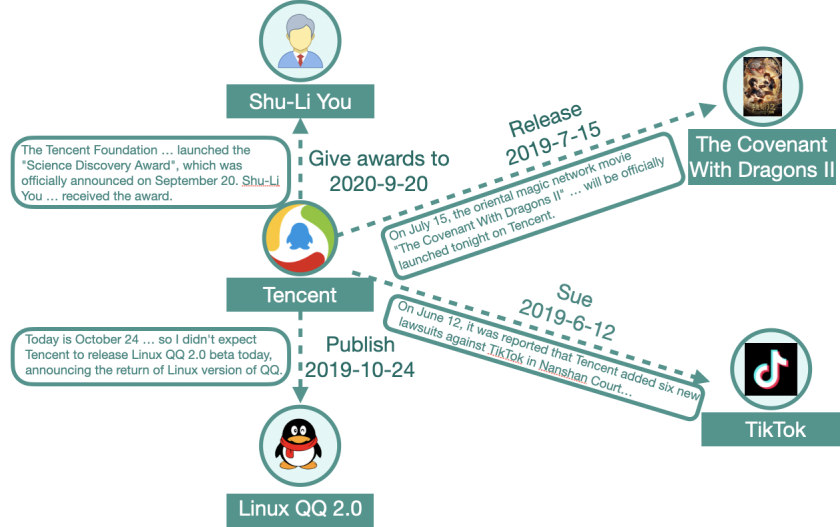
Shu-Li You

The Tencent Foundation … launched the "Science Discovery Award", which was officially announced on September 20. Shu-Li You … received the award.

Give awards to
2020-9-20

Release
2019-7-15

The Covenant With Dragons II

On July 15, the oriental magic network movie "The Covenant With Dragons II" … will be officially launched tonight on Tencent.

Tencent

Sue
2019-6-12

On June 12, it was reported that Tencent added six new lawsuits against TikTok in Nanshan Court…

Today is October 24 … so I didn't expect Tencent to release Linux QQ 2.0 beta today, announcing the return of Linux version of QQ.

Publish
2019-10-24

TikTok

Linux QQ 2.0